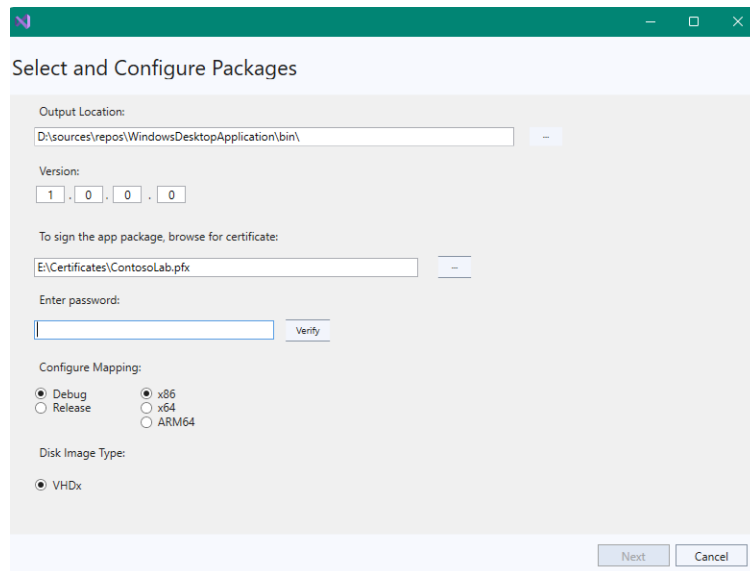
Select and Configure Packages

Output Location:

D:\sources\repos\WindowsDesktopApplication\bin\

...

Version:

1 . 0 . 0 . 0

To sign the app package, browse for certificate:

E:\Certificates\ContosoLab.pfx

...

Enter password:

Verify

Configure Mapping:

Debug
Release

x86
x64
ARM64

Disk Image Type:

VHDx

Next

Cancel